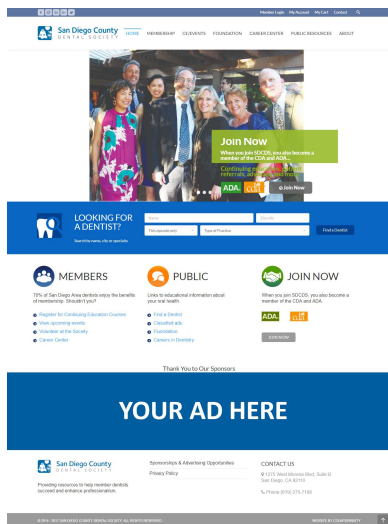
Member Login My Account My Cart Contact

San Diego County DENTAL SOCIETY

HOME MEMBERSHIP CE/EVENTS FOUNDATION CAREER CENTER PUBLIC RESOURCES ABOUT

Join Now

When you join SDCDS, you also become a member of the CDA and ADA...

Continuing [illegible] referrals, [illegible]

ADA. CDA

Join Now

LOOKING FOR A DENTIST?

Search by name, city or specialty.

Name

Zip Code

Find a Dentist

MEMBERS

75% of San Diego Area dentists enjoy the benefits of membership. Shouldn't you?

Register for Continuing Education Courses
View upcoming events
Volunteer at the Society
Career Center

PUBLIC

Links to educational information about your oral health.

Find a Dentist
Classified ads
Foundation
Careers in Dentistry

JOIN NOW

When you join SDCDS, you also become a member of the CDA and ADA.

ADA. CDA

JOIN NOW

Thank You to Our Sponsors

YOUR AD HERE

San Diego County DENTAL SOCIETY

Providing resources to help member dentists succeed and enhance professionalism.

Sponsorships & Advertising Opportunities
Privacy Policy

CONTACT US

1275 West Morena Blvd. Suite B
San Diego, CA 92110

Phone (619) 275-7180

© 2016 - 2017 SAN DIEGO COUNTY DENTAL SOCIETY. ALL RIGHTS RESERVED.

WEBSITE BY CONFORMITY